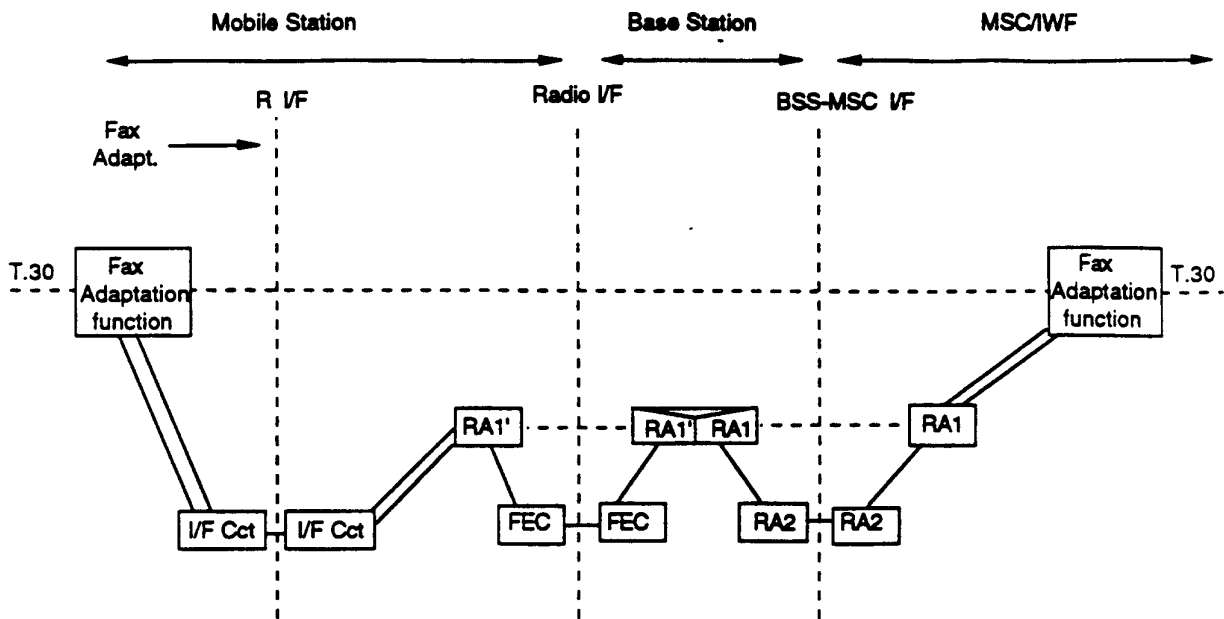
Mobile Station

Base Station

MSC/IWF

R I/F

Radio I/F

BSS-MSC I/F

Fax Adapt.

T.30

Fax Adaptation function

Fax Adaptation function

T.30

RA1'

RA1'

RA1

RA1

I/F Cct

I/F Cct

FEC

FEC

RA2

RA2